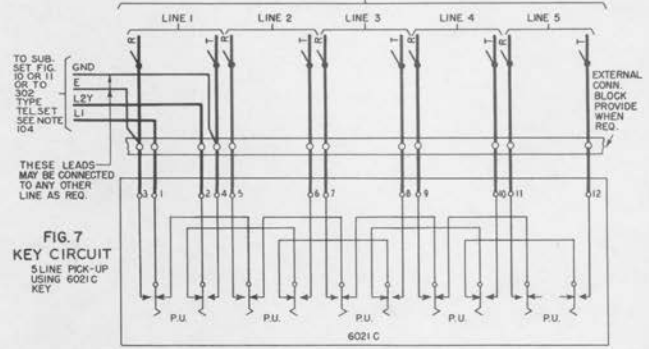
LINE 1
LINE 2
LINE 3
LINE 4
LINE 5

R T R T R T R T R T

TO SUB. SET FIG. 10 OR 11 OR TO 302 TYPE TEL. SET SEE NOTE 104

GND
E
L2Y
L1

EXTERNAL CONN. BLOCK PROVIDE WHEN REQ.

THESE LEADS MAY BE CONNECTED TO ANY OTHER LINE AS REQ.

3 1 2 4 5 6 7 8 9 10 11 12

FIG. 7
KEY CIRCUIT
5 LINE PICK-UP USING 6021C KEY

P.U.
P.U.
P.U.
P.U.
P.U.

6021 C